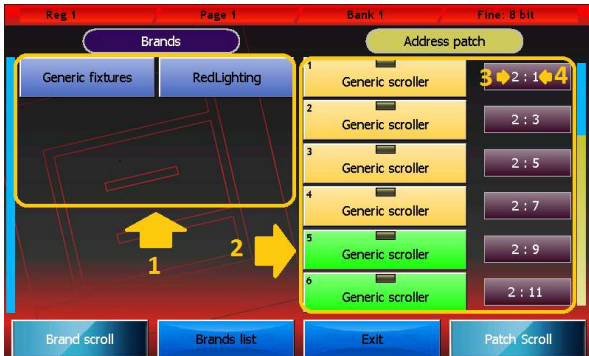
Reg 1

Page 1

Bank 1

Fine: 8 bit

Brands

Address patch

Generic fixtures

RedLighting

1

2

1 Generic scroller

3 2 : 1 4

2 Generic scroller

2 : 3

3 Generic scroller

2 : 5

4 Generic scroller

2 : 7

5 Generic scroller

2 : 9

6 Generic scroller

2 : 11

Brand scroll

Brands list

Exit

Patch Scroll